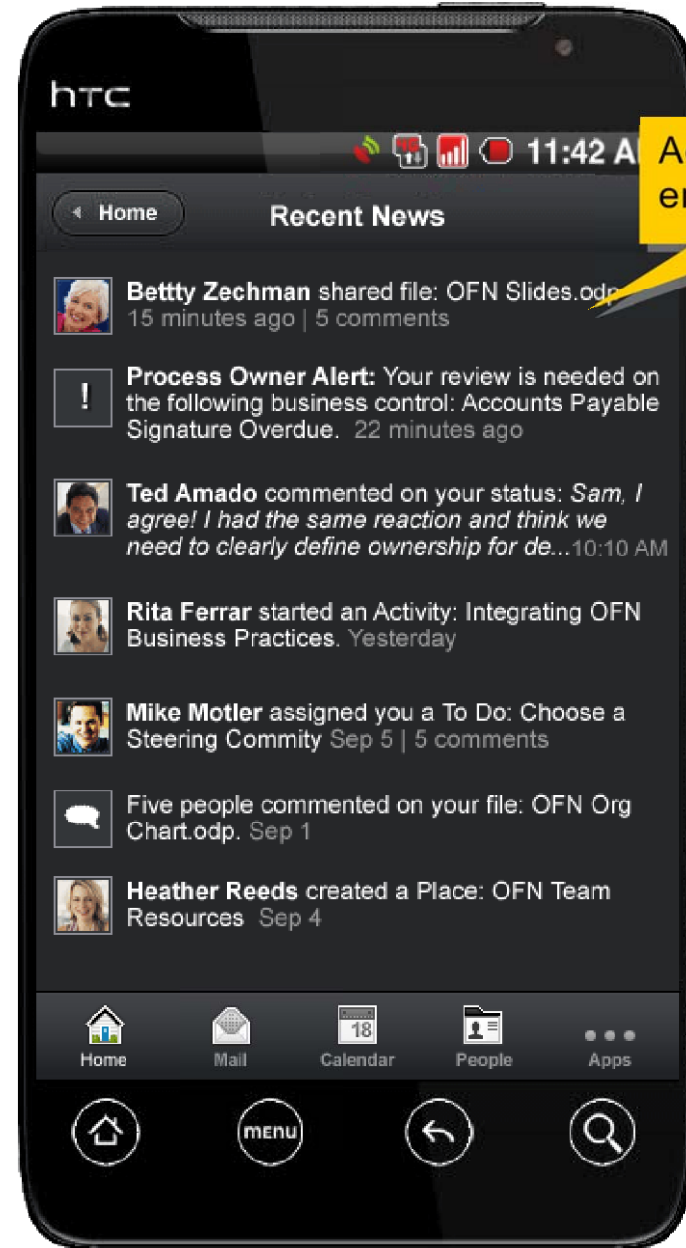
htc

11:42 A

A
e

Home

Recent News

Bettty Zechman shared file: OFN Slides.od
15 minutes ago | 5 comments

!

Process Owner Alert: Your review is needed on the following business control: Accounts Payable Signature Overdue. 22 minutes ago

Ted Amado commented on your status: *Sam, I agree! I had the same reaction and think we need to clearly define ownership for de...*10:10 AM

Rita Ferrar started an Activity: Integrating OFN Business Practices. Yesterday

Mike Motler assigned you a To Do: Choose a Steering Commity Sep 5 | 5 comments

Five people commented on your file: OFN Org Chart.odp. Sep 1

Heather Reeds created a Place: OFN Team Resources Sep 4

Home

Mail

18
Calendar

People

Apps

menu